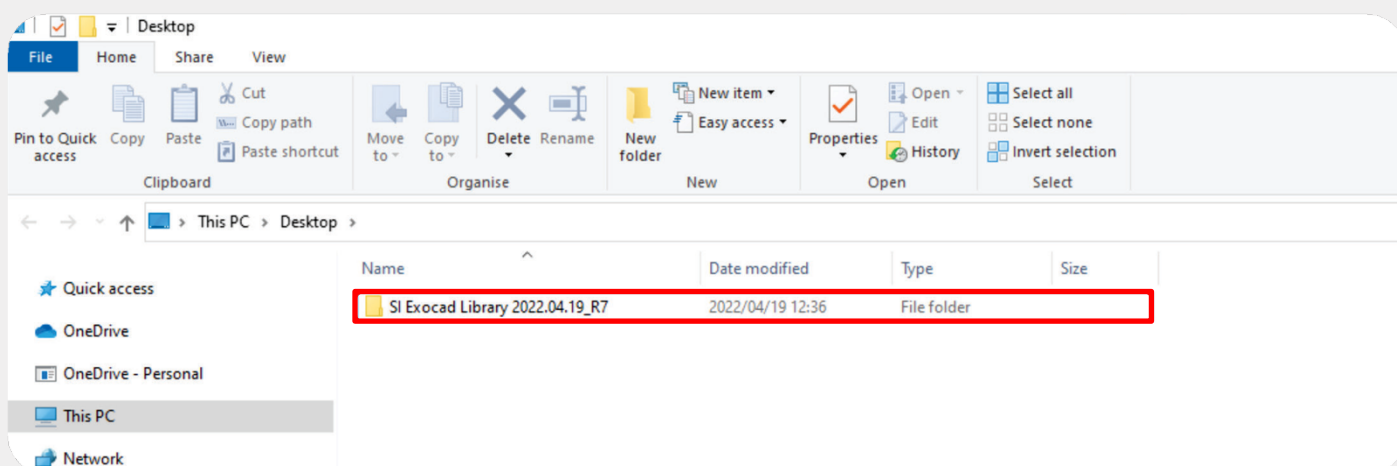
Desktop

File Home Share View

Pin to Quick access
Copy
Paste
Cut
Copy path
Paste shortcut
Clipboard

Move to
Copy to
Delete
Rename
Organise

New folder
New item
Easy access
New

Properties
Open
Edit
History
Open

Select all
Select none
Invert selection
Select

This PC > Desktop >

Quick access
OneDrive
OneDrive - Personal
This PC
Network

| Name | Date modified | Type | Size |
|---|---|---|---|
| SI Exocad Library 2022.04.19_R7 | 2022/04/19 12:36 | File folder | |